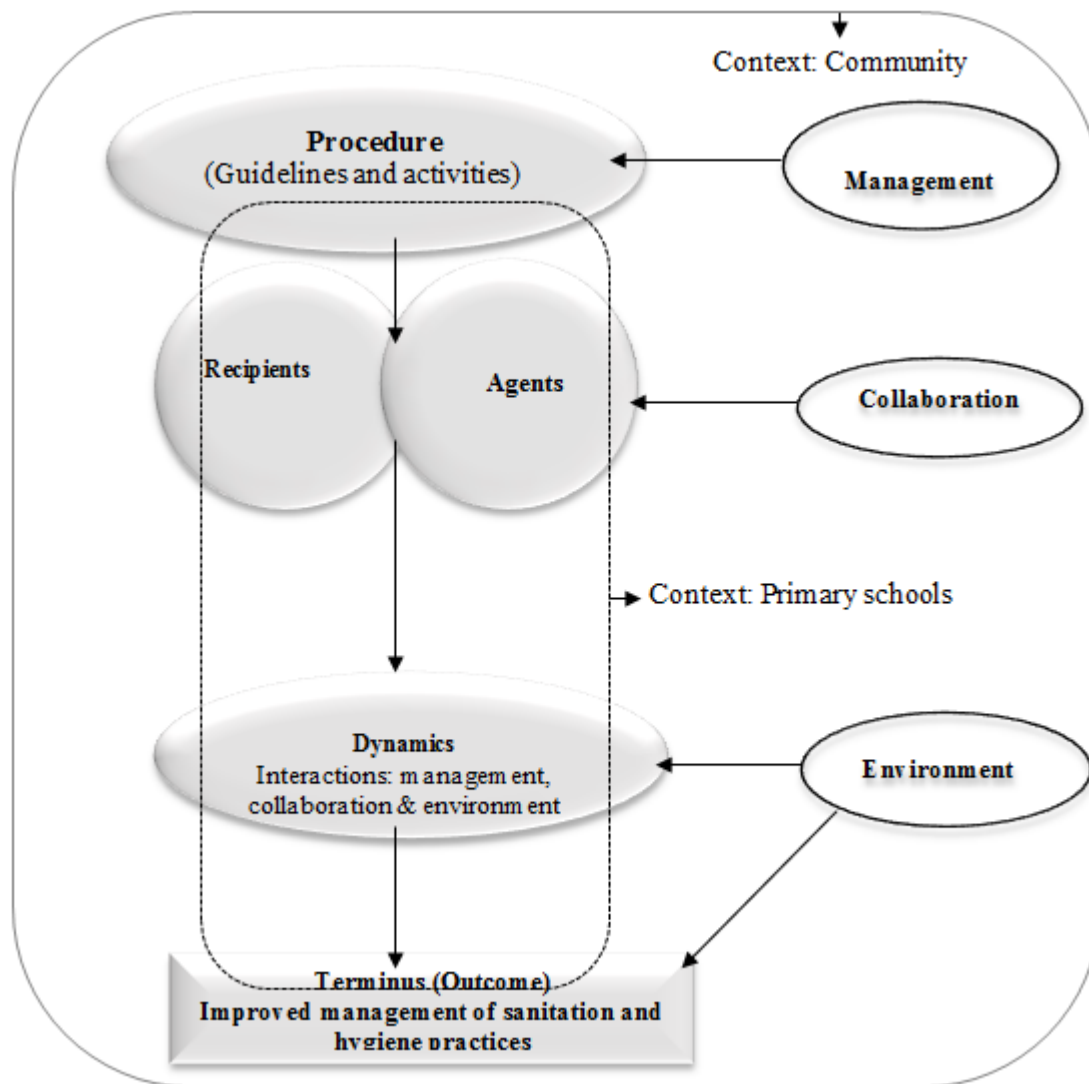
Context: Community

Procedure
(Guidelines and activities)

Management

Recipients

Agents

Collaboration

Context: Primary schools

Dynamics
Interactions: management, collaboration & environment

Environment

Terminus (Outcome)
Improved management of sanitation and hygiene practices